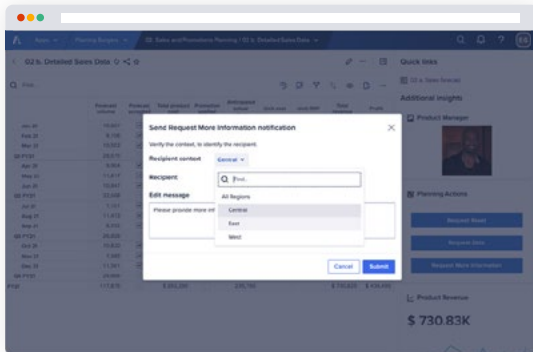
Apps
Planning Recipes
S3 Sales and Promotions Planning / 02 b. Detailed Sales Data
EA

02 b. Detailed Sales Data

Quick links
02 a. Sales forecast

Additional insights

Product Manager

Planning Actions
Request Reset
Request Data
Request More Information

Product Revenue
$ 730.83K

Send Request More Information notification
Verify the context, to identify the recipient.
Recipient context
Central
Recipient
Find...
All Regions
Central
East
West
Edit message
Please provide more inf

Cancel
Submit